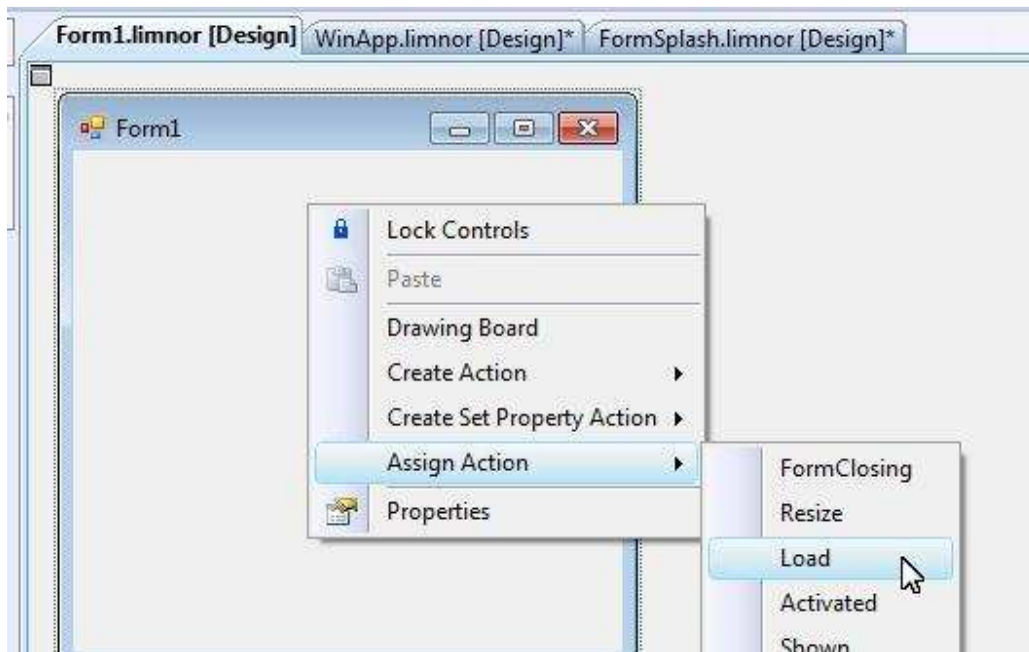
Form1.limnor [Design] WinApp.limnor [Design]* FormSplash.limnor [Design]*

Form1

Lock Controls
Paste
Drawing Board
Create Action
Create Set Property Action
Assign Action
Properties

FormClosing
Resize
Load
Activated
Shown